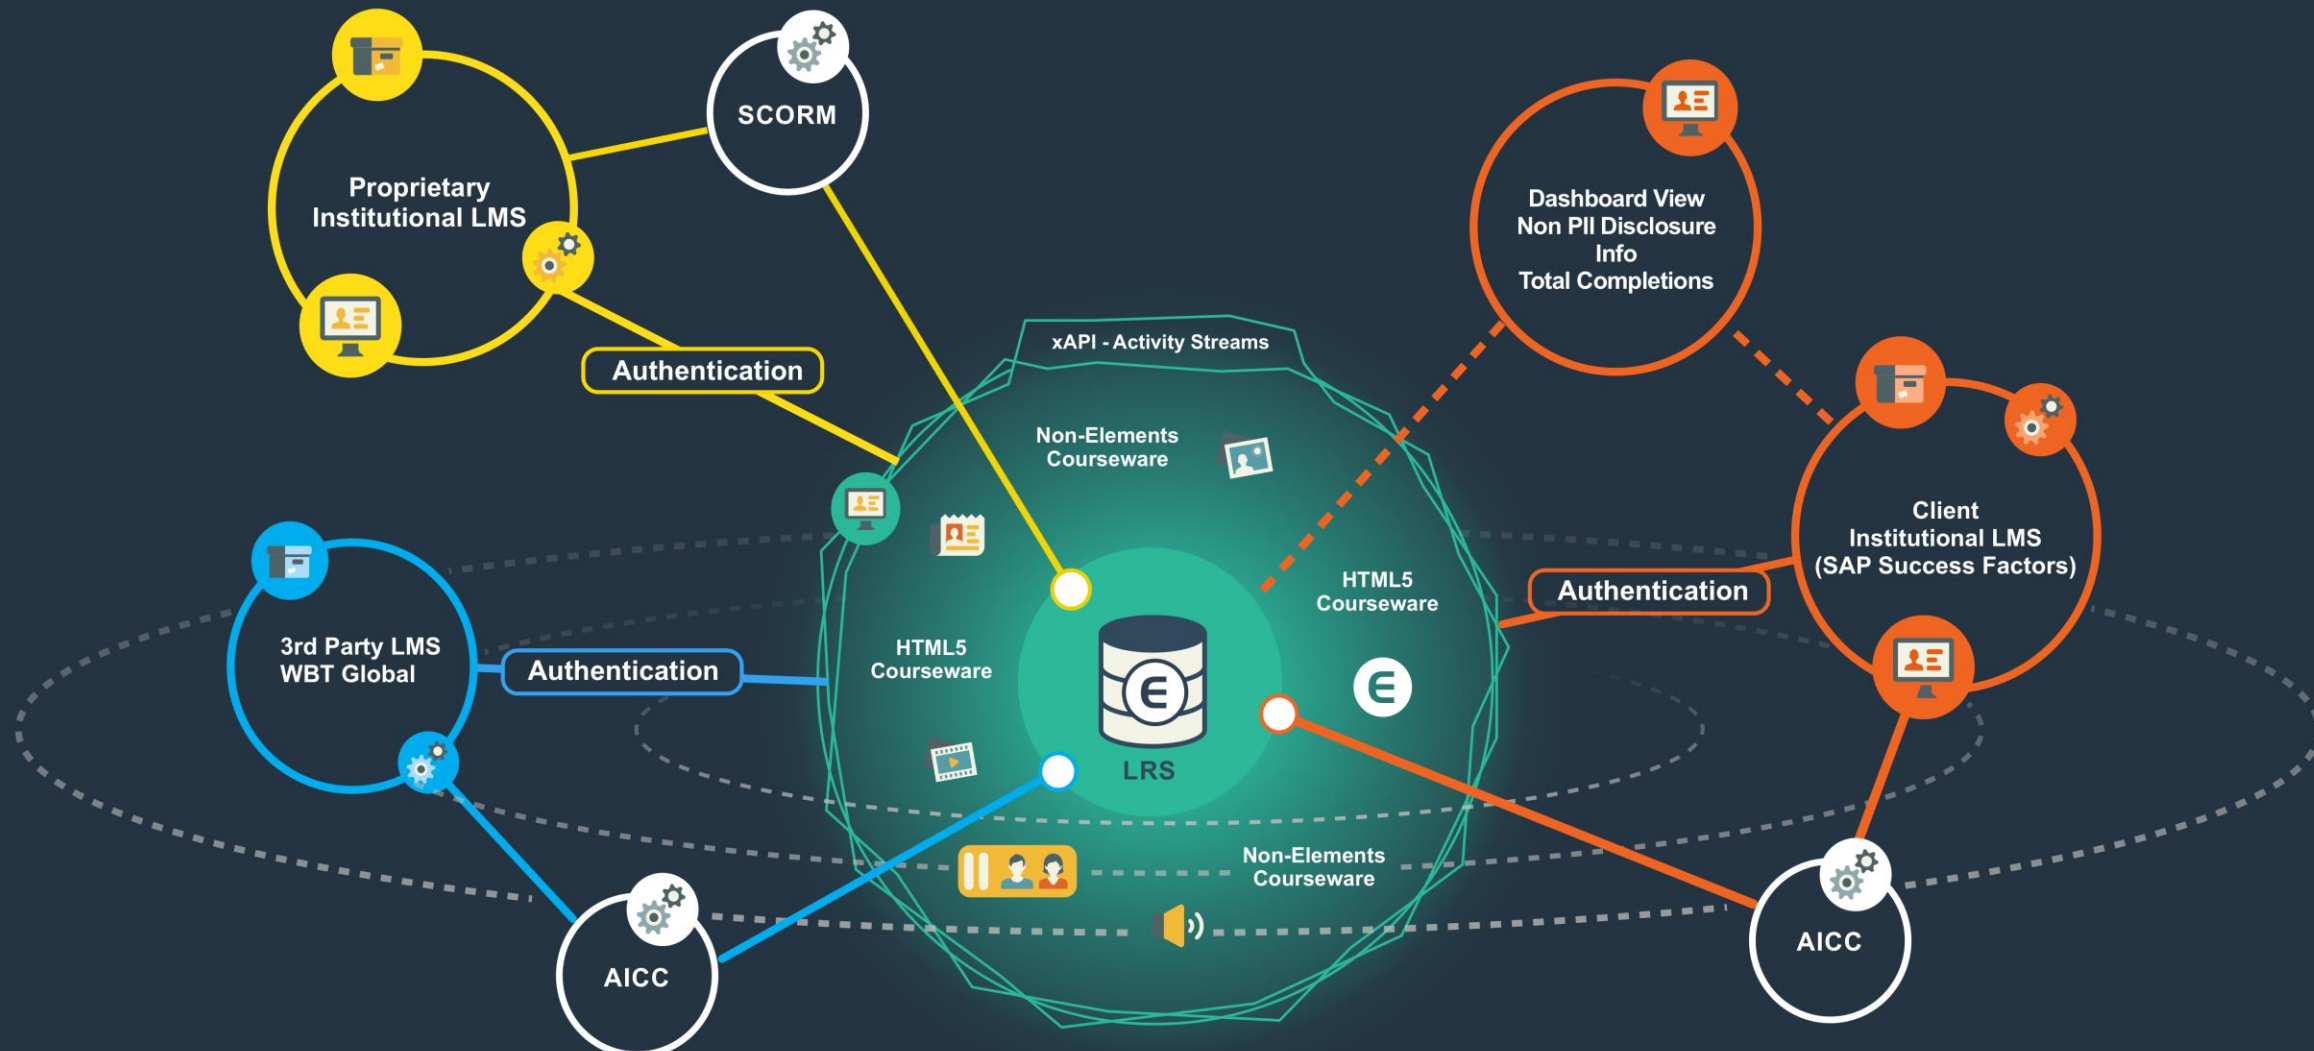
Proprietary Institutional LMS

SCORM

Authentication

Dashboard View
Non PII Disclosure
Info
Total Completions

xAPI - Activity Streams

Non-Elements Courseware

HTML5 Courseware

HTML5 Courseware

LRS

Client Institutional LMS (SAP Success Factors)

Authentication

3rd Party LMS WBT Global

Authentication

Non-Elements Courseware

AICC

AICC